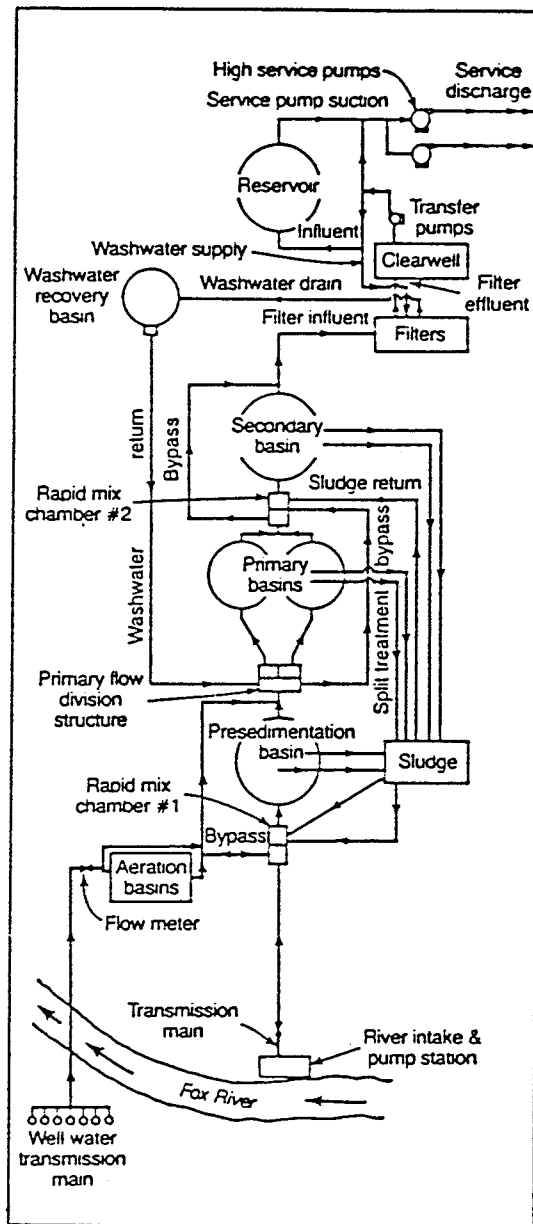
High service pumps
Service discharge
Service pump suction
Reservoir
Influent
Transfer pumps
Washwater supply
Clearwell
Washwater recovery basin
Washwater drain
Filter effluent
Filter influent
Filters
Washwater return
Bypass
Secondary basin
Sludge return
Rapid mix chamber #2
Primary basins
Split treatment bypass
Primary flow division structure
Presedimentation basin
Sludge
Rapid mix chamber #1
Bypass
Aeration basins
Flow meter
Transmission main
River intake & pump station
Fox River
Well water transmission main